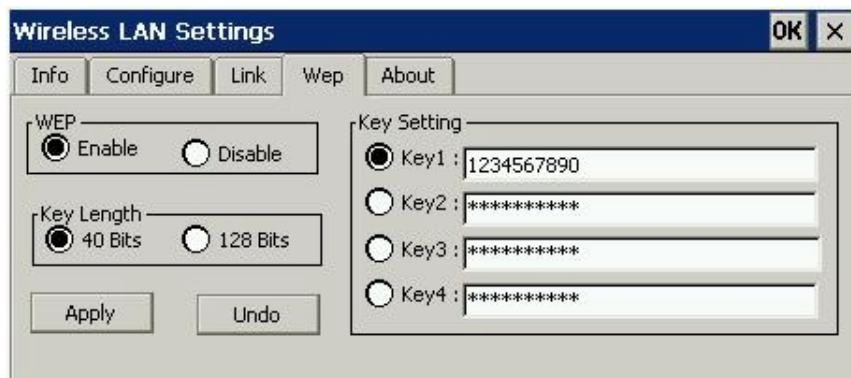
Wireless LAN Settings
OK ×

Info | Configure | Link | Wep | About

WEP
Enable
Disable

Key Length
40 Bits
128 Bits

Apply
Undo

Key Setting
Key1 : 1234567890
Key2 : **********
Key3 : **********
Key4 : **********